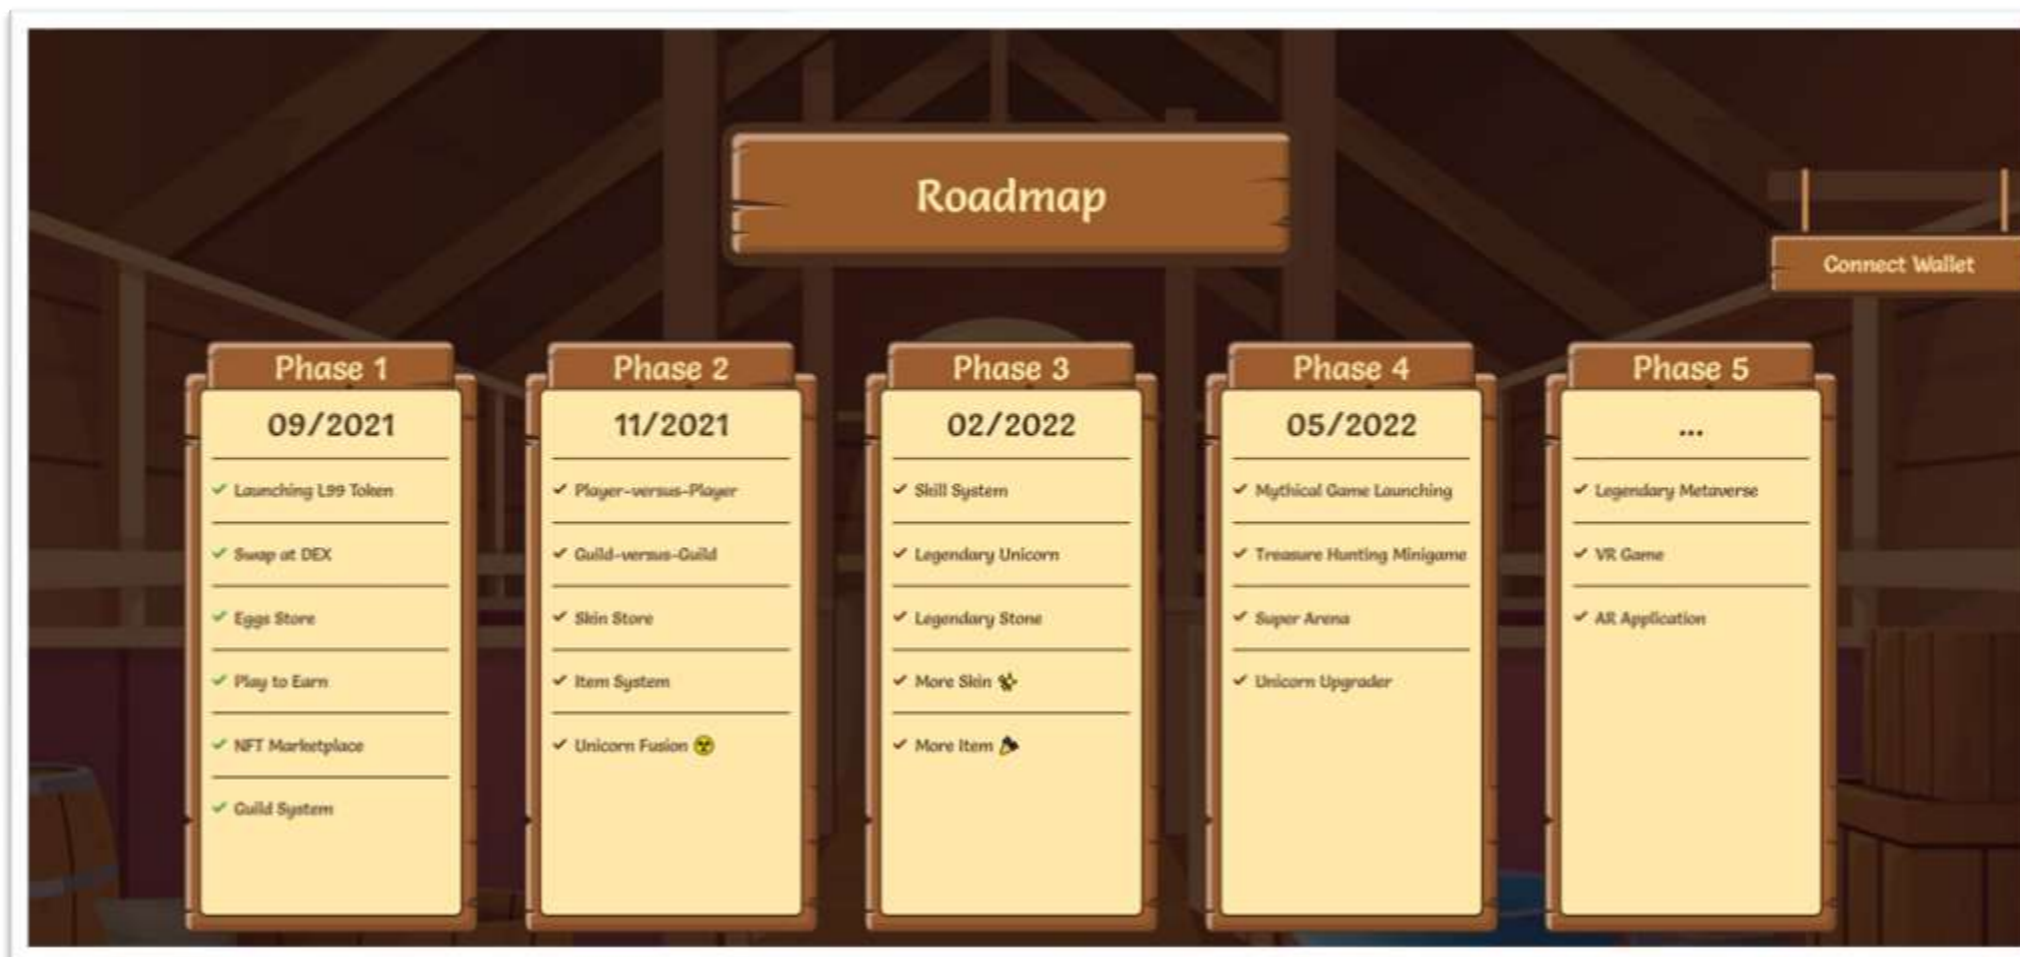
Roadmap

Connect Wallet

Phase 1

09/2021

✔ Launching L99 Token

✔ Swap at DEX

✔ Eggs Store

✔ Play to Earn

✔ NFT Marketplace

✔ Guild System

Phase 2

11/2021

✔ Player-versus-Player

✔ Guild-versus-Guild

✔ Skin Store

✔ Item System

✔ Unicorn Fusion

Phase 3

02/2022

✔ Skill System

✔ Legendary Unicorn

✔ Legendary Stone

✔ More Skin

✔ More Item

Phase 4

05/2022

✔ Mythical Game Launching

✔ Treasure Hunting Minigame

✔ Super Arena

✔ Unicorn Upgrader

Phase 5

...

✔ Legendary Metaverse

✔ VR Game

✔ AR Application